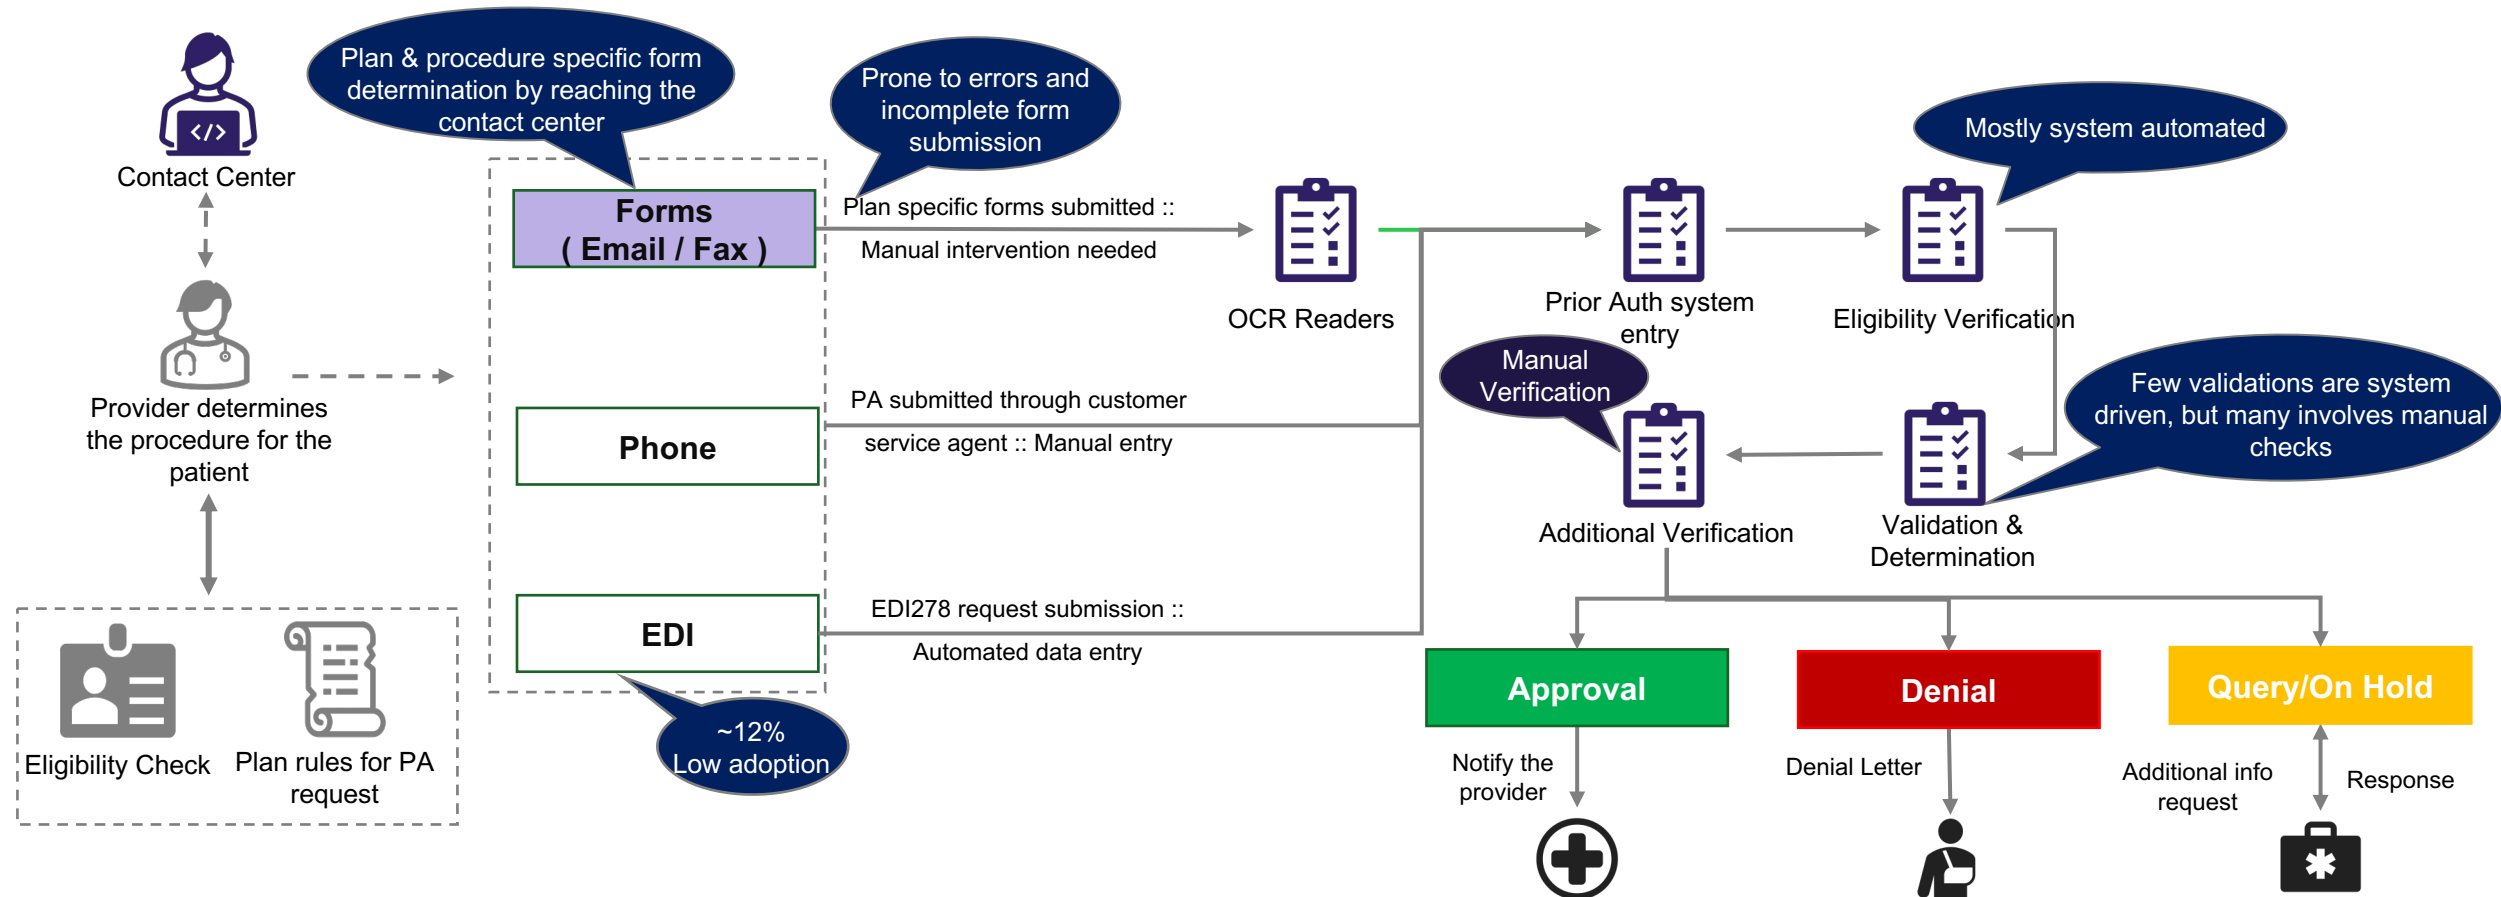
Contact Center

Plan & procedure specific form determination by reaching the contact center

Prone to errors and incomplete form submission

Mostly system automated

Forms ( Email / Fax )

Plan specific forms submitted ::

Manual intervention needed

OCR Readers

Prior Auth system entry

Eligibility Verification

Provider determines the procedure for the patient

Manual Verification

Few validations are system driven, but many involves manual checks

PA submitted through customer service agent :: Manual entry

Phone

Additional Verification

Validation & Determination

EDI

EDI278 request submission ::

Automated data entry

Approval

Denial

Query/On Hold

~12% Low adoption

Eligibility Check

Plan rules for PA request

Notify the provider

Denial Letter

Additional info request

Response